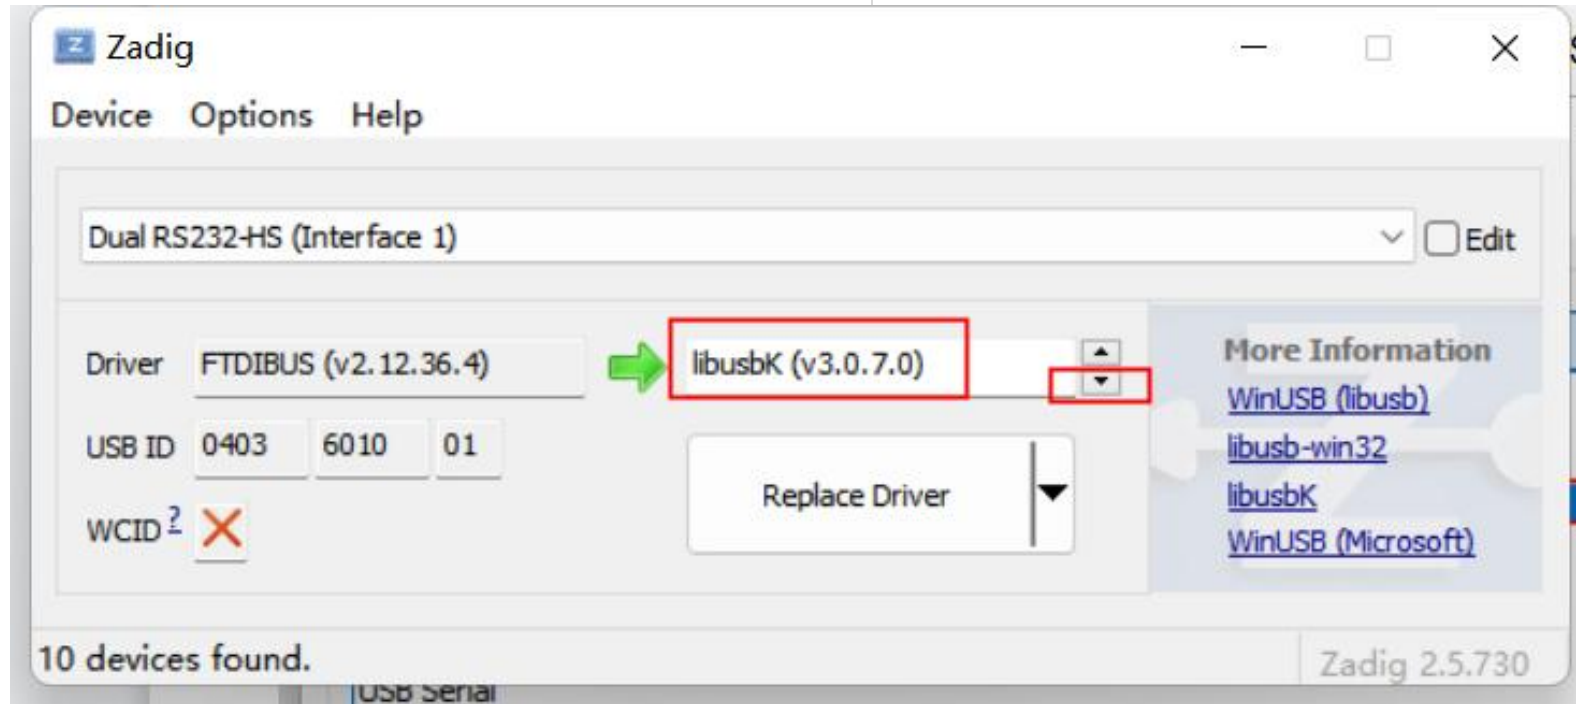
Zadig

Device Options Help

Dual RS232-HS (Interface 1)

Edit

Driver FTDIBUS (v2.12.36.4)

libusbK (v3.0.7.0)

USB ID 0403 6010 01

WCID ?

Replace Driver

More Information
WinUSB (libusb)
libusb-win32
libusbK
WinUSB (Microsoft)

10 devices found.

Zadig 2.5.730

USB Serial